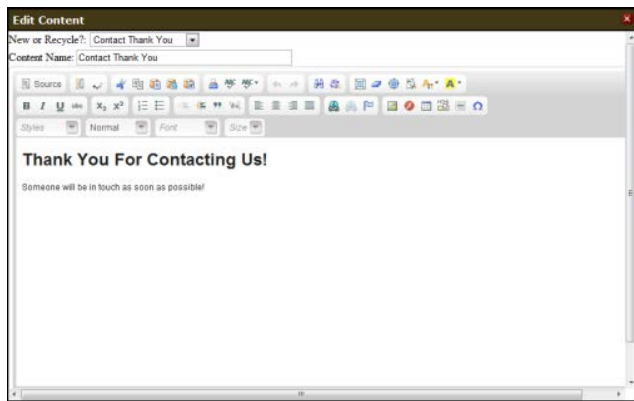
Edit Content

New or Recycle?: Contact Thank You

Content Name: Contact Thank You

Source

B I U abc $x_2$ $x^2$

Styles Normal Font Size

Thank You For Contacting Us!

Someone will be in touch as soon as possible!